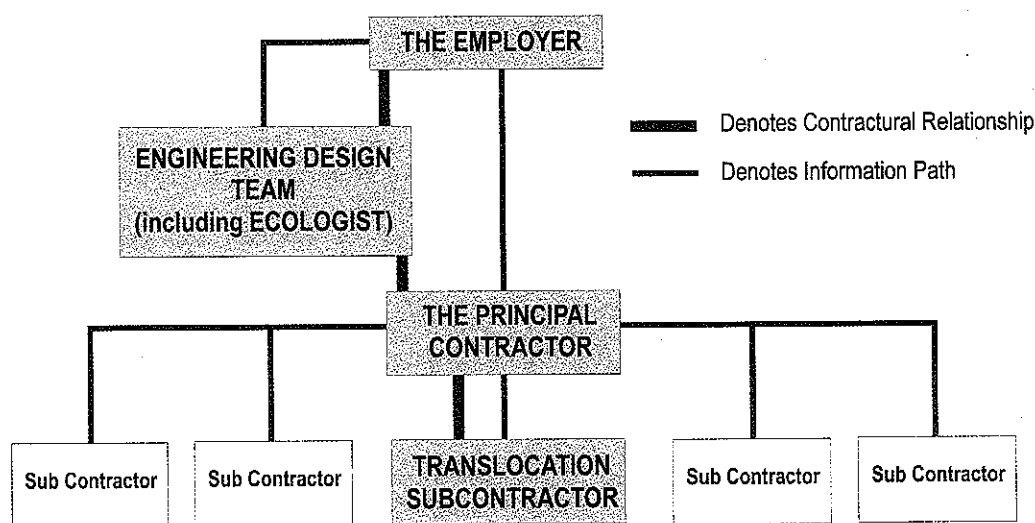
THE EMPLOYER

Denotes Contractural Relationship

Denotes Information Path

ENGINEERING DESIGN TEAM (including ECOLOGIST)

THE PRINCIPAL CONTRACTOR

Sub Contractor

Sub Contractor

TRANSLOCATION SUBCONTRACTOR

Sub Contractor

Sub Contractor